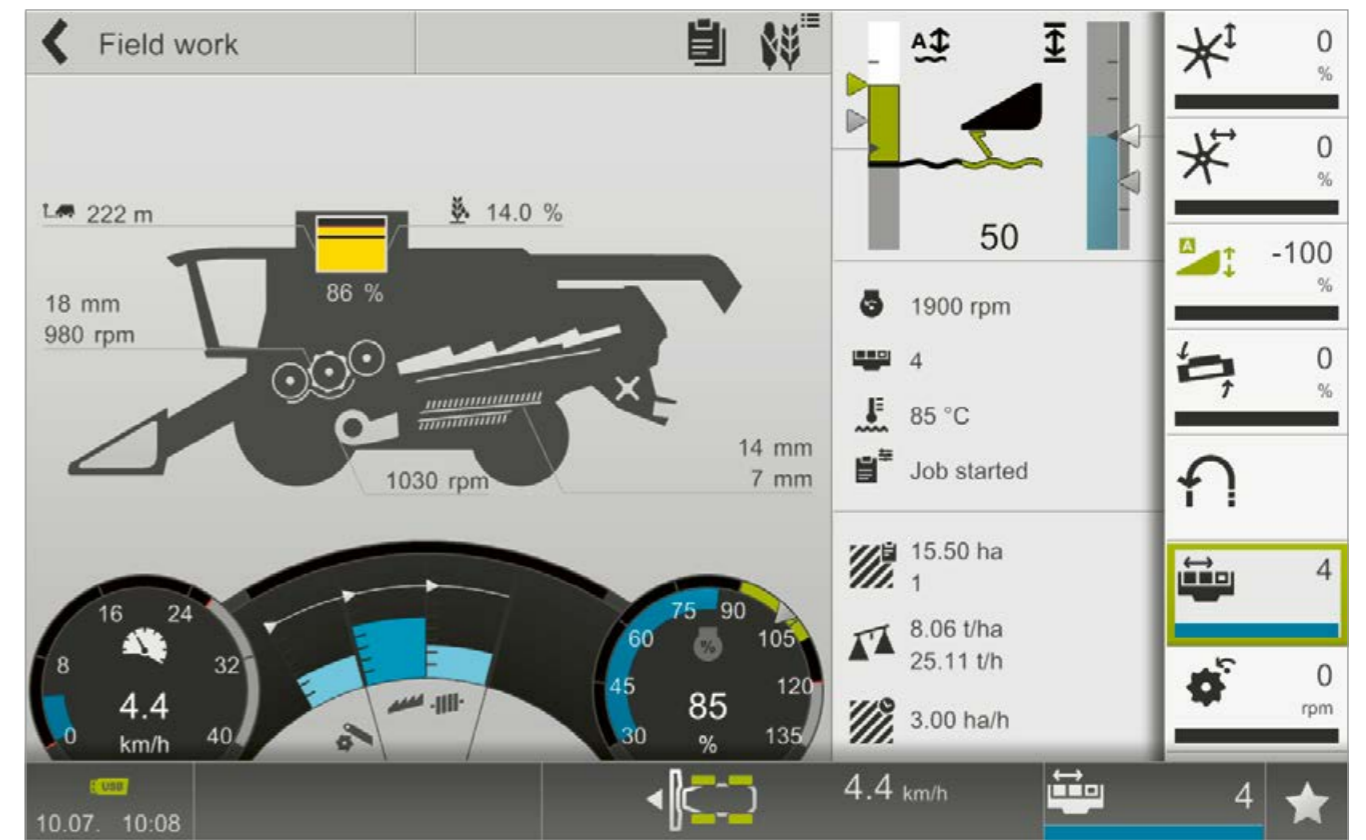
Field work

222 m
14.0 %
86 %
18 mm
980 rpm
1030 rpm
14 mm
7 mm

16
24
8
32
0
40
4.4
km/h

75
90
60
%
105
45
120
85
30
%
135

50

1900 rpm
4
85 °C
Job started

15.50 ha
1
8.06 t/ha
25.11 t/h
3.00 ha/h

0
%
0
%
-100
%
0
%
4
0
rpm

USB
10.07. 10:08
4.4 km/h
4